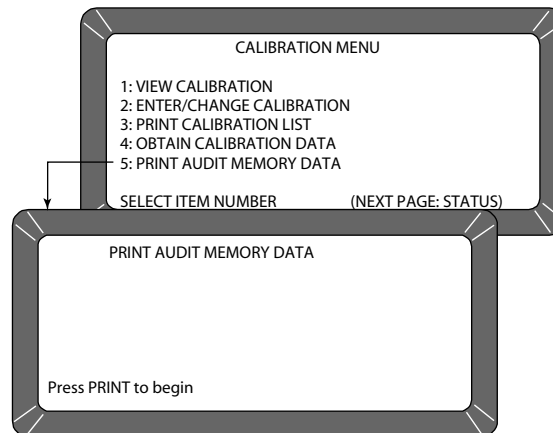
CALIBRATION MENU

1: VIEW CALIBRATION
2: ENTER/CHANGE CALIBRATION
3: PRINT CALIBRATION LIST
4: OBTAIN CALIBRATION DATA
5: PRINT AUDIT MEMORY DATA

SELECT ITEM NUMBER (NEXT PAGE: STATUS)

PRINT AUDIT MEMORY DATA

Press PRINT to begin